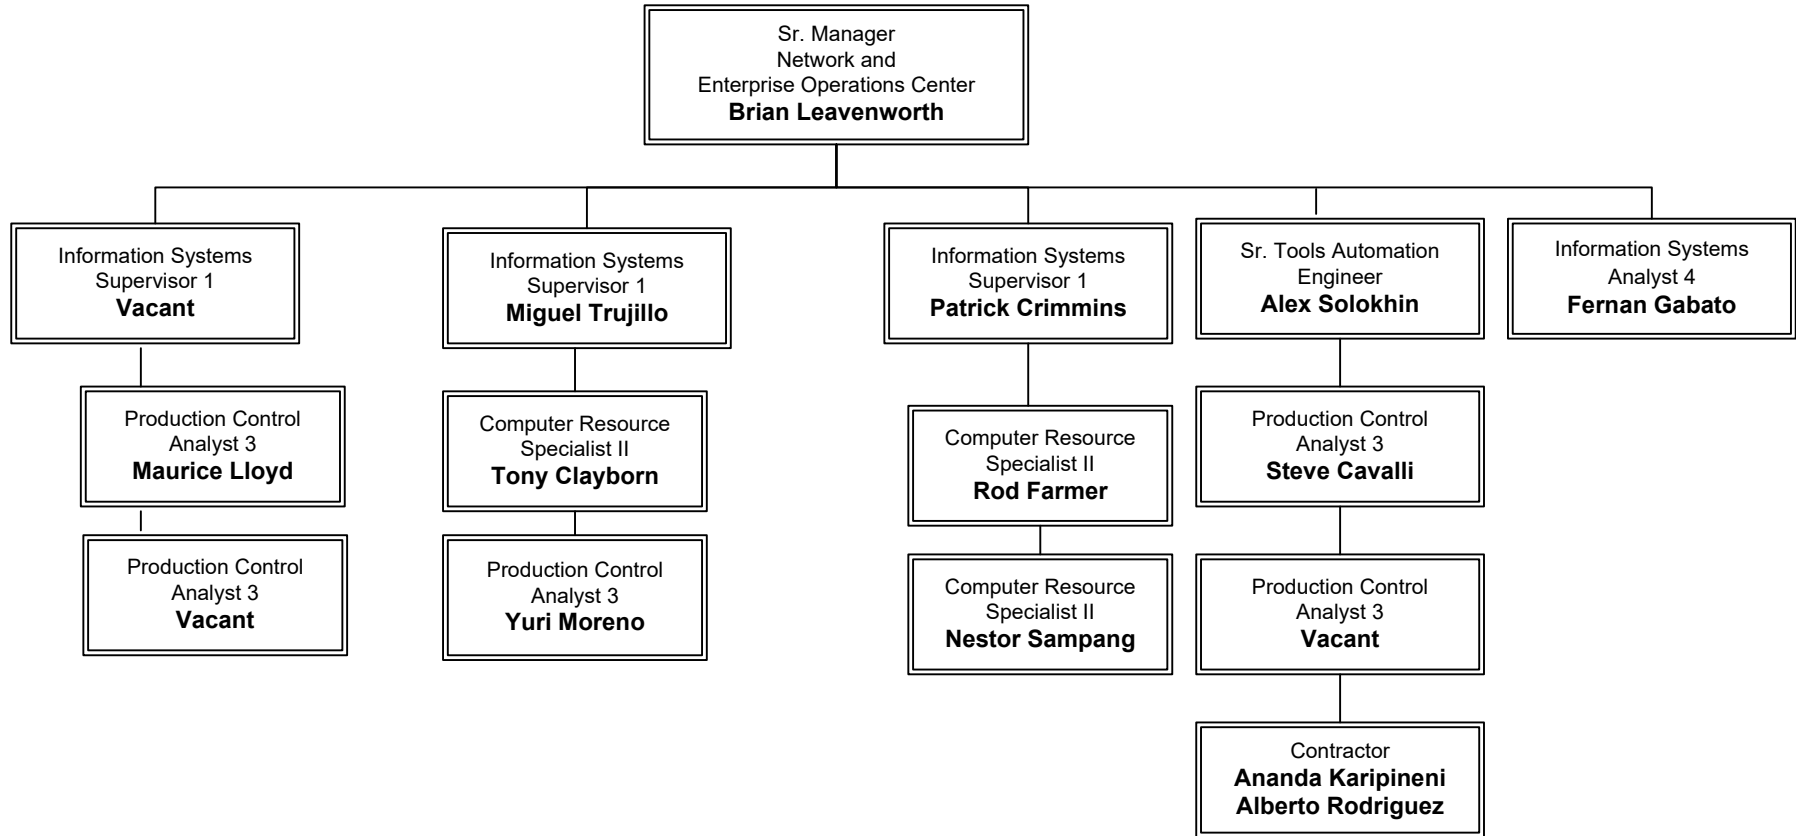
Sr. Manager
Network and
Enterprise Operations Center
**Brian Leavenworth**

Information Systems
Supervisor 1
**Vacant**

Production Control
Analyst 3
**Maurice Lloyd**

Production Control
Analyst 3
**Vacant**

Information Systems
Supervisor 1
**Miguel Trujillo**

Computer Resource
Specialist II
**Tony Clayborn**

Production Control
Analyst 3
**Yuri Moreno**

Information Systems
Supervisor 1
**Patrick Crimmins**

Computer Resource
Specialist II
**Rod Farmer**

Computer Resource
Specialist II
**Nestor Sampang**

Sr. Tools Automation
Engineer
**Alex Solokhin**

Production Control
Analyst 3
**Steve Cavalli**

Production Control
Analyst 3
**Vacant**

Contractor
**Ananda Karipineni**
**Alberto Rodriguez**

Information Systems
Analyst 4
**Fernan Gabato**